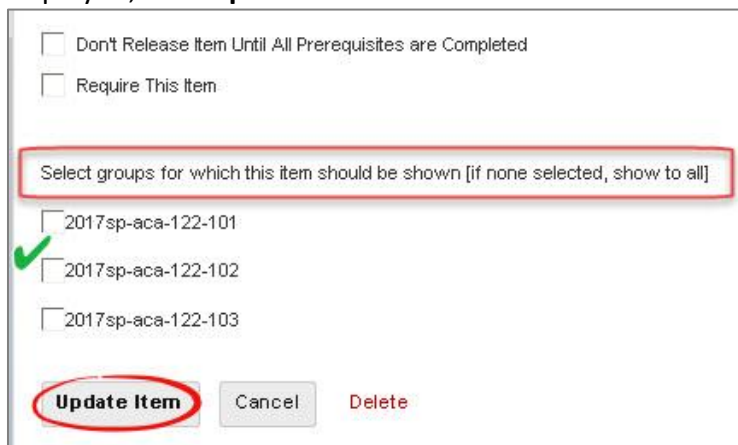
Don't Release Item Until All Prerequisites are Completed

Require This Item

Select groups for which this item should be shown [if none selected, show to all]

2017sp-aca-122-101

2017sp-aca-122-102

2017sp-aca-122-103

Update Item

Cancel

Delete